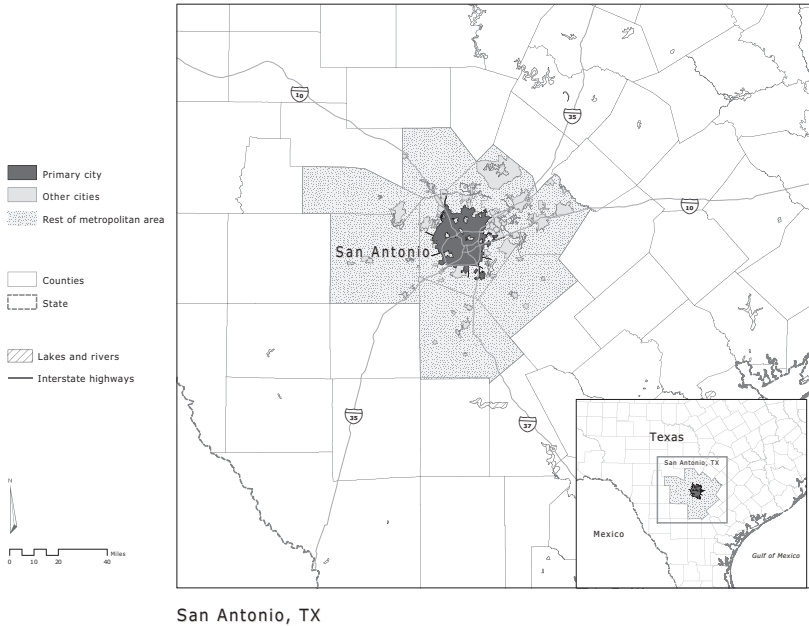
Primary city
Other cities
Rest of metropolitan area

Counties
State

Lakes and rivers
Interstate highways

N

0 10 20 40 Miles

10
35
10
San Antonio
35
37

Texas
San Antonio, TX
Mexico
Gulf of Mexico

San Antonio, TX